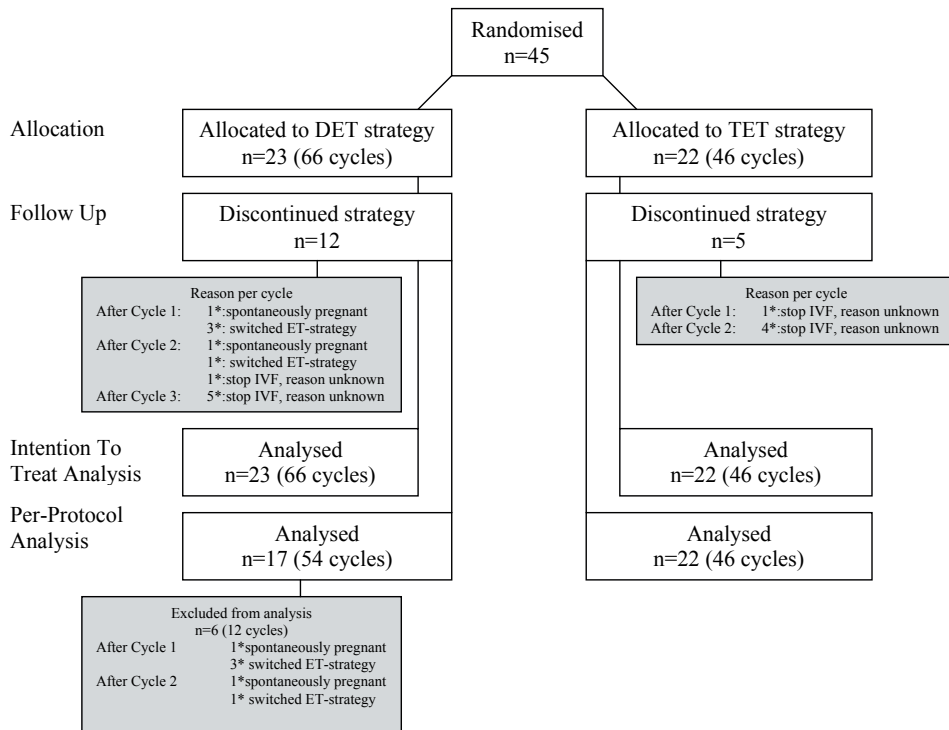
Randomised
n=45

Allocation

Allocated to DET strategy
n=23 (66 cycles)

Allocated to TET strategy
n=22 (46 cycles)

Follow Up

Discontinued strategy
n=12

Discontinued strategy
n=5

Reason per cycle
After Cycle 1: 1*:spontaneously pregnant
3*: switched ET-strategy
After Cycle 2: 1*:spontaneously pregnant
1*: switched ET-strategy
1*:stop IVF, reason unknown
After Cycle 3: 5*:stop IVF, reason unknown

Reason per cycle
After Cycle 1: 1*:stop IVF, reason unknown
After Cycle 2: 4*:stop IVF, reason unknown

Intention To Treat Analysis

Analysed
n=23 (66 cycles)

Analysed
n=22 (46 cycles)

Per-Protocol Analysis

Analysed
n=17 (54 cycles)

Analysed
n=22 (46 cycles)

Excluded from analysis
n=6 (12 cycles)
After Cycle 1 1*spontaneously pregnant
3* switched ET-strategy
After Cycle 2 1*spontaneously pregnant
1* switched ET-strategy